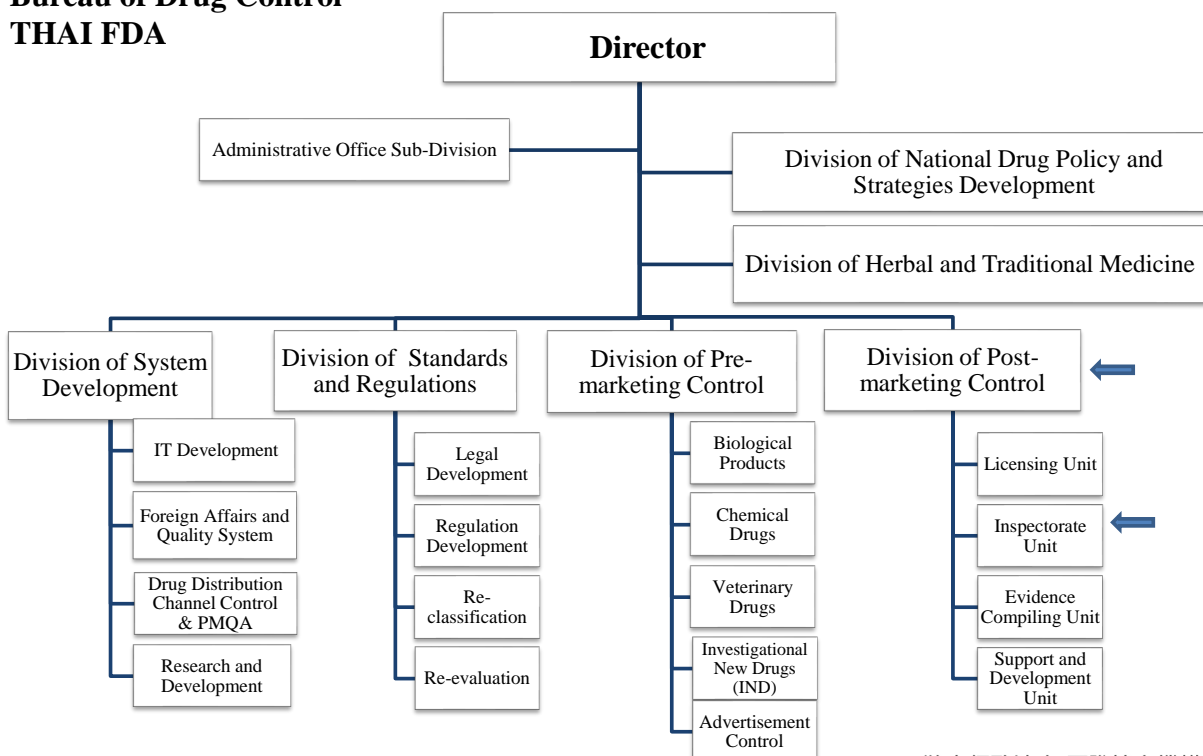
Bureau of Drug Control
THAI FDA

Director

Administrative Office Sub-Division

Division of National Drug Policy and Strategies Development

Division of Herbal and Traditional Medicine

Division of System Development

IT Development

Foreign Affairs and Quality System

Drug Distribution Channel Control & PMQA

Research and Development

Division of Standards and Regulations

Legal Development

Regulation Development

Re-classification

Re-evaluation

Division of Pre-marketing Control

Biological Products

Chemical Drugs

Veterinary Drugs

Investigational New Drugs (IND)

Advertisement Control

Division of Post-marketing Control

Licensing Unit

Inspectorate Unit

Evidence Compiling Unit

Support and Development Unit

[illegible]